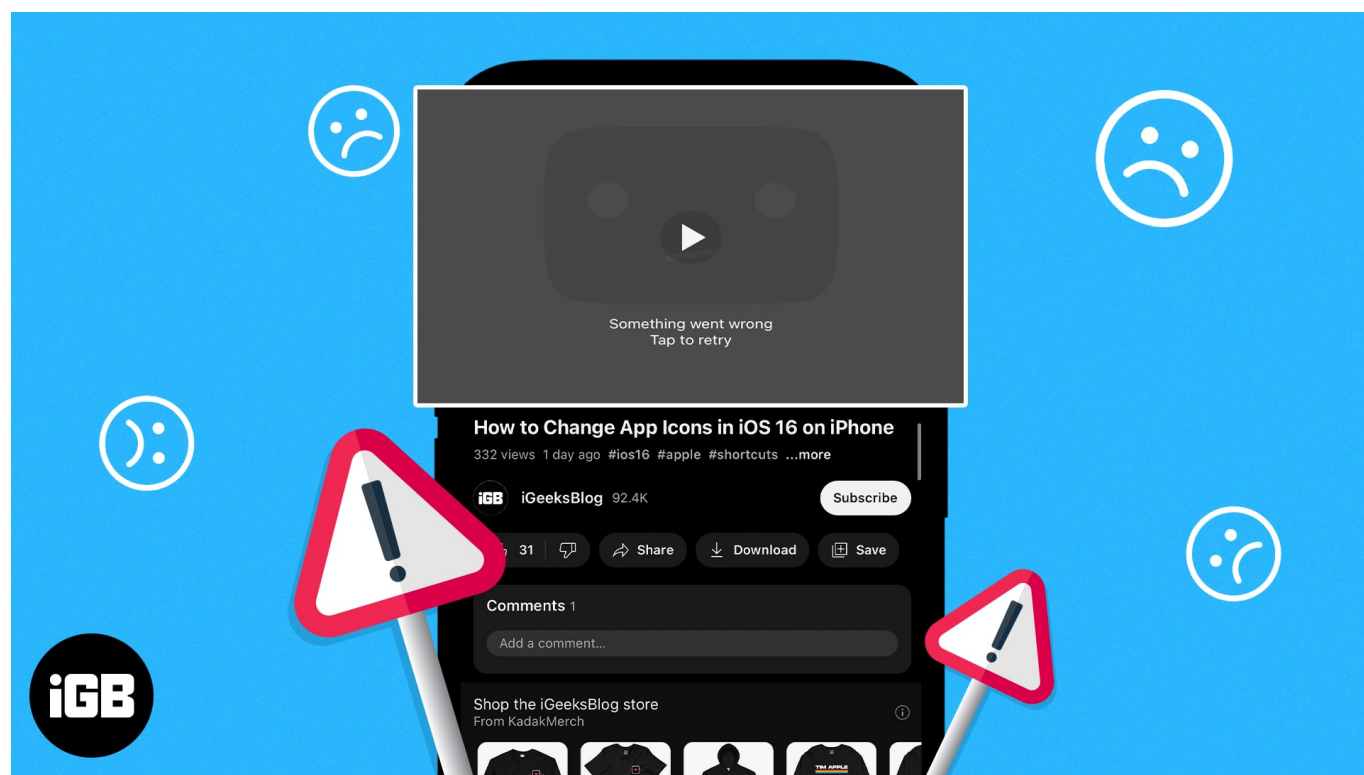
Something went wrong
Tap to retry

How to Change App Icons in iOS 16 on iPhone
332 views 1 day ago #ios16 #apple #shortcuts ...more

iGB iGeeksBlog 92.4K Subscribe

31 Share Download Save

Comments 1
Add a comment...

Shop the iGeeksBlog store
From KadakMerch

TIM APPLE

iGB